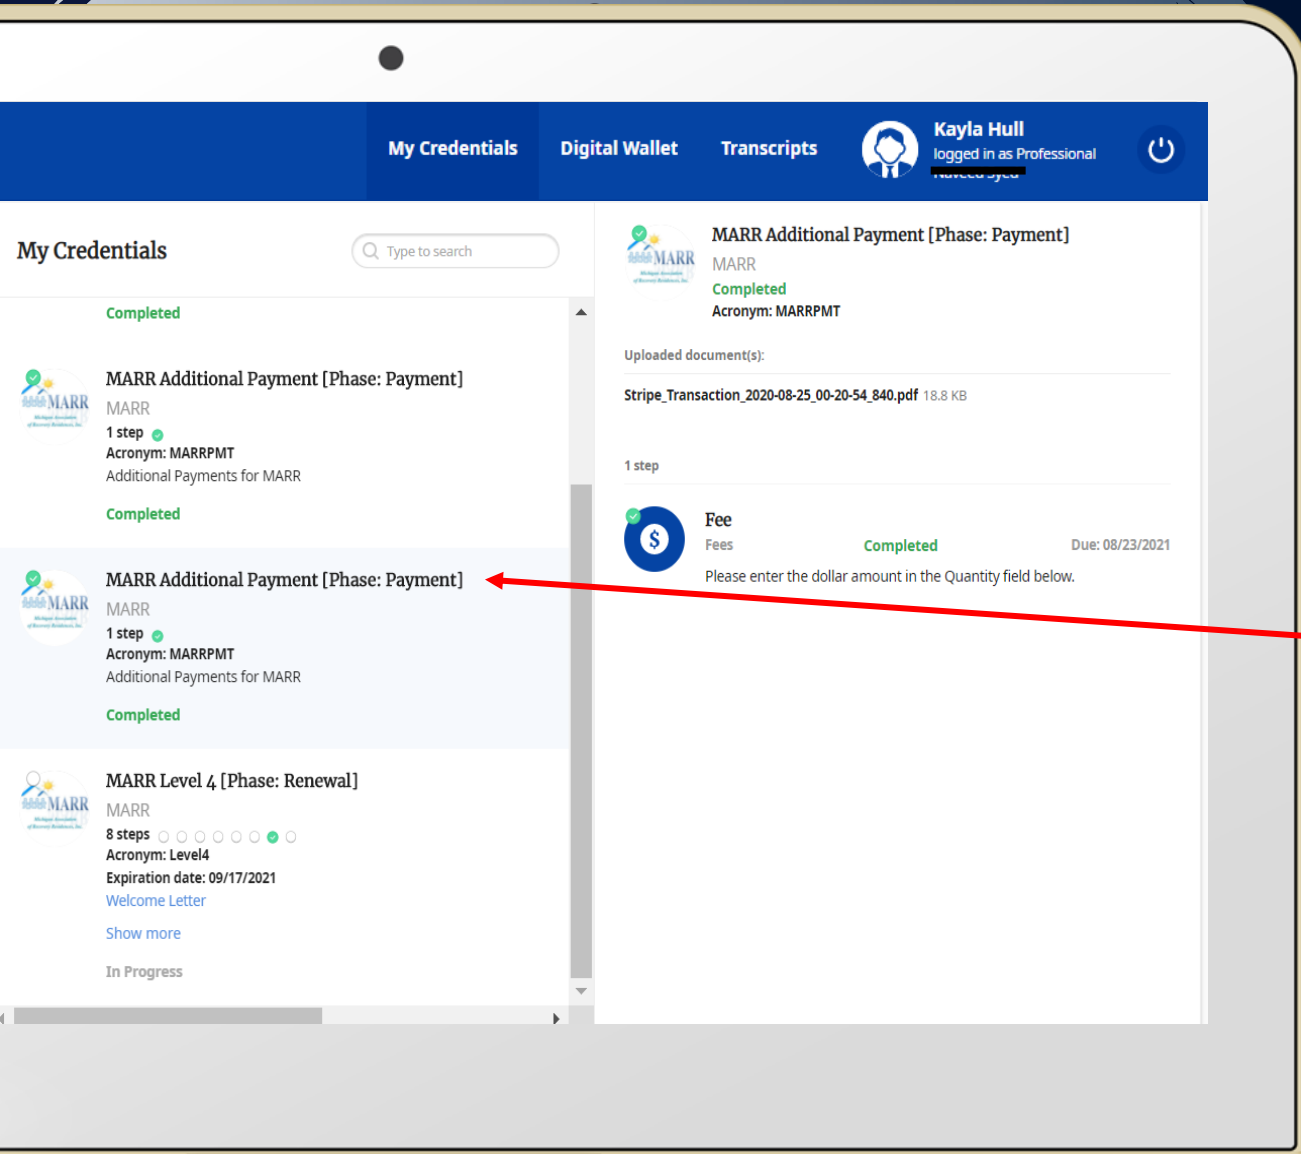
My Credentials Digital Wallet Transcripts

Kayla Hull
logged in as Professional
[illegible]

My Credentials

Type to search

Completed

MARR Additional Payment [Phase: Payment]
MARR
1 step
Acronym: MARRPMT
Additional Payments for MARR

Completed

MARR Additional Payment [Phase: Payment]
MARR
1 step
Acronym: MARRPMT
Additional Payments for MARR

Completed

MARR Level 4 [Phase: Renewal]
MARR
8 steps
Acronym: Level4
Expiration date: 09/17/2021
Welcome Letter

Show more

In Progress

MARR Additional Payment [Phase: Payment]
MARR
Completed
Acronym: MARRPMT

Uploaded document(s):

Stripe_Transaction_2020-08-25_00-20-54_840.pdf 18.8 KB

1 step

Fee
Fees
Completed
Due: 08/23/2021
Please enter the dollar amount in the Quantity field below.